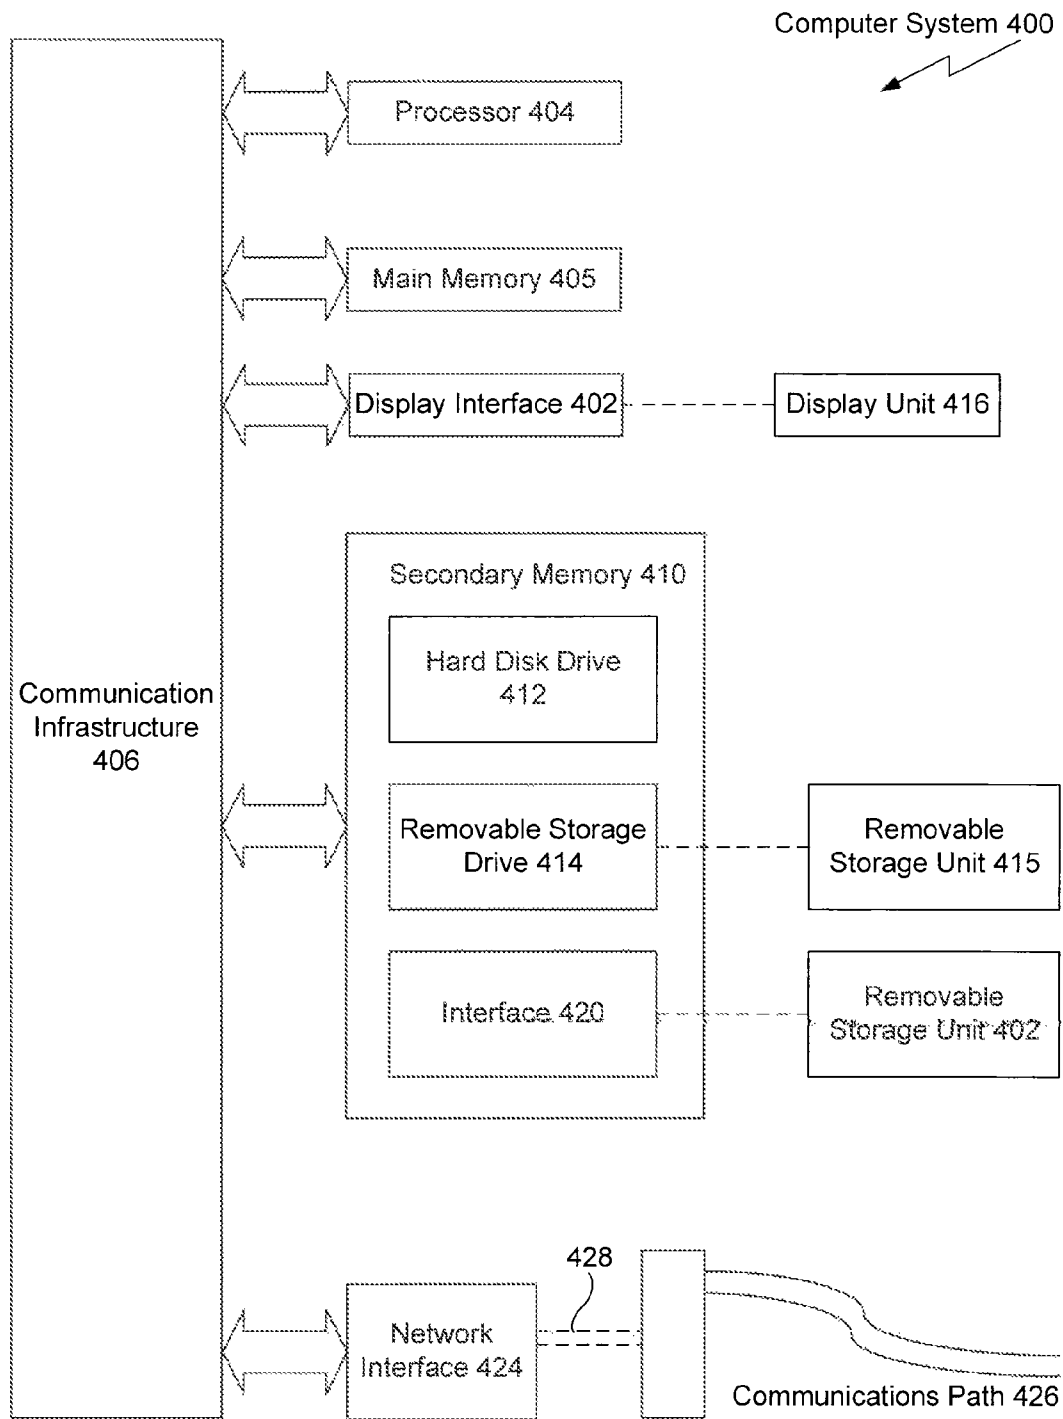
Computer System 400

Processor 404

Main Memory 405

Display Interface 402

Display Unit 416

Secondary Memory 410

Hard Disk Drive 412

Communication Infrastructure 406

Removable Storage Drive 414

Removable Storage Unit 415

Interface 420

Removable Storage Unit 402

428

Network Interface 424

Communications Path 426